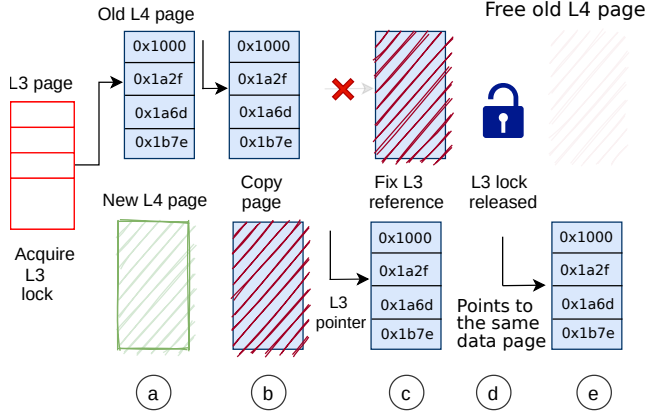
Old L4 page

Free old L4 page

L3 page

0x1000
0x1a2f
0x1a6d
0x1b7e

0x1000
0x1a2f
0x1a6d
0x1b7e

New L4 page

Copy page

Fix L3 reference

L3 lock released

Acquire L3 lock

0x1000
0x1a2f
0x1a6d
0x1b7e

L3 pointer

Points to the same data page

0x1000
0x1a2f
0x1a6d
0x1b7e

a

b

c

d

e